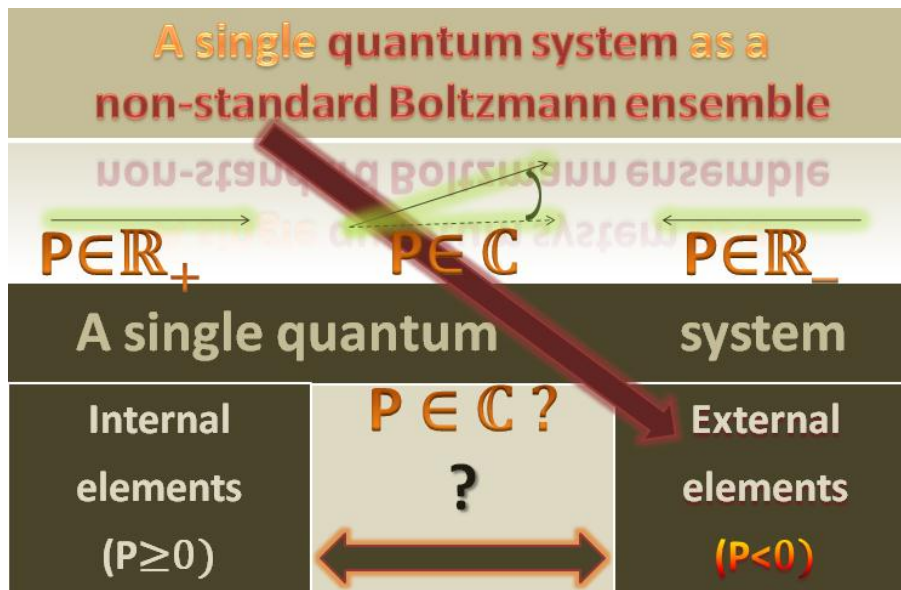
A single quantum system as a non-standard Boltzmann ensemble

$P\in\mathbb{R}_+$ $P\in\mathbb{C}$ $P\in\mathbb{R}_-$

A single quantum system

Internal elements ($P\geq0$)

$P\in\mathbb{C}$ ?

?

External elements ($P<0$)